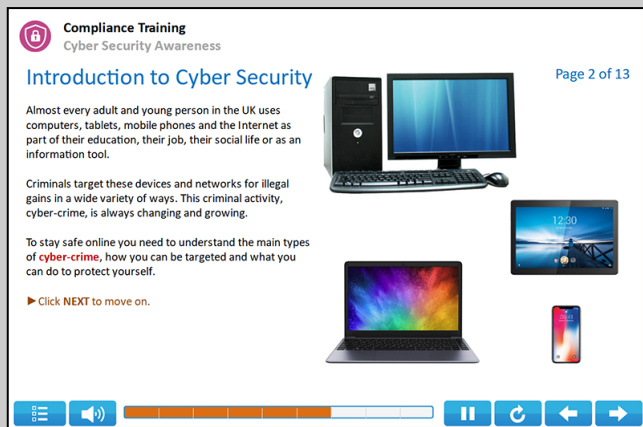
Compliance Training
Cyber Security Awareness

Introduction to Cyber Security

Page 2 of 13

Almost every adult and young person in the UK uses computers, tablets, mobile phones and the Internet as part of their education, their job, their social life or as an information tool.

Criminals target these devices and networks for illegal gains in a wide variety of ways. This criminal activity, cyber-crime, is always changing and growing.

To stay safe online you need to understand the main types of cyber-crime, how you can be targeted and what you can do to protect yourself.

► Click NEXT to move on.

12:30